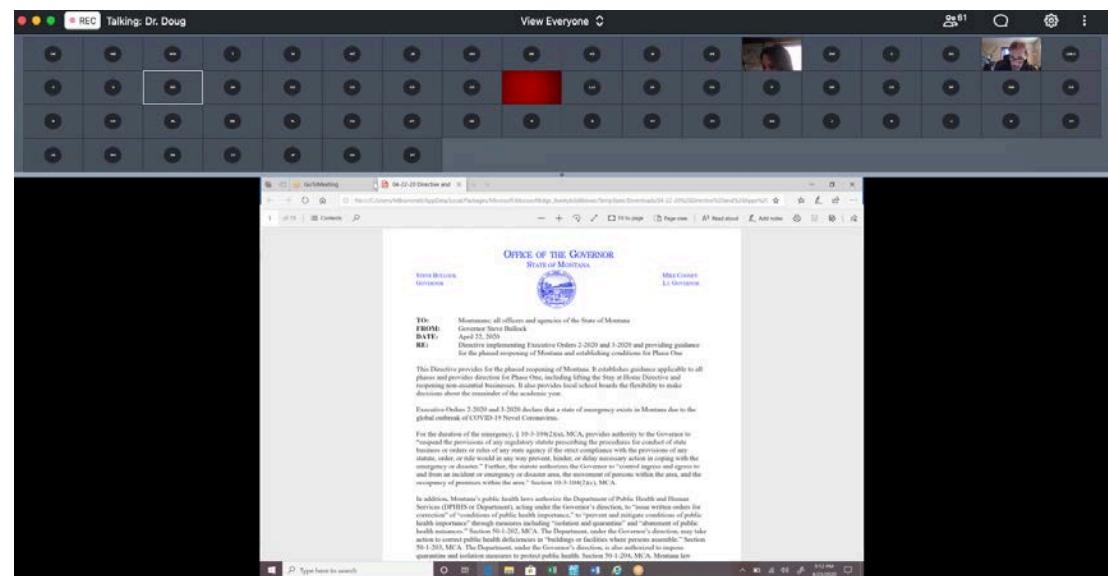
REC Talking: Dr. Doug

View Everyone

61

GoToMeeting

04-22-20 Directive and

OFFICE OF THE GOVERNOR
STATE OF MONTANA

STEVE BULLOCK
GOVERNOR

MIKE COONEY
LT. GOVERNOR

TO: Montanans; all officers and agencies of the State of Montana
FROM: Governor Steve Bullock
DATE: April 22, 2020
RE: Directive implementing Executive Orders 2-2020 and 3-2020 and providing guidance for the phased reopening of Montana and establishing conditions for Phase One

This Directive provides for the phased reopening of Montana. It establishes guidance applicable to all phases and provides direction for Phase One, including lifting the Stay at Home Directive and reopening non-essential businesses. It also provides local school boards the flexibility to make decisions about the remainder of the academic year.

Executive Orders 2-2020 and 3-2020 declare that a state of emergency exists in Montana due to the global outbreak of COVID-19 Novel Coronavirus.

For the duration of the emergency, § 10-3-104(2)(a), MCA, provides authority to the Governor to "suspend the provisions of any regulatory statute prescribing the procedures for conduct of state business or orders or rules of any state agency if the strict compliance with the provisions of any statute, order, or rule would in any way prevent, hinder, or delay necessary action in coping with the emergency or disaster." Further, the statute authorizes the Governor to "control ingress and egress to and from an incident or emergency or disaster area, the movement of persons within the area, and the occupancy of premises within the area." Section 10-3-104(2)(c), MCA.

In addition, Montana's public health laws authorize the Department of Public Health and Human Services (DPHHS or Department), acting under the Governor's direction, to "issue written orders for correction" of "conditions of public health importance," to "prevent and mitigate conditions of public health importance" through measures including "isolation and quarantine" and "abatement of public health nuisances." Section 50-1-202, MCA. The Department, under the Governor's direction, may take action to correct public health deficiencies in "buildings or facilities where persons assemble." Section 50-1-203, MCA. The Department, under the Governor's direction, is also authorized to impose quarantine and isolation measures to protect public health. Section 50-1-204, MCA. Montana law

Type here to search